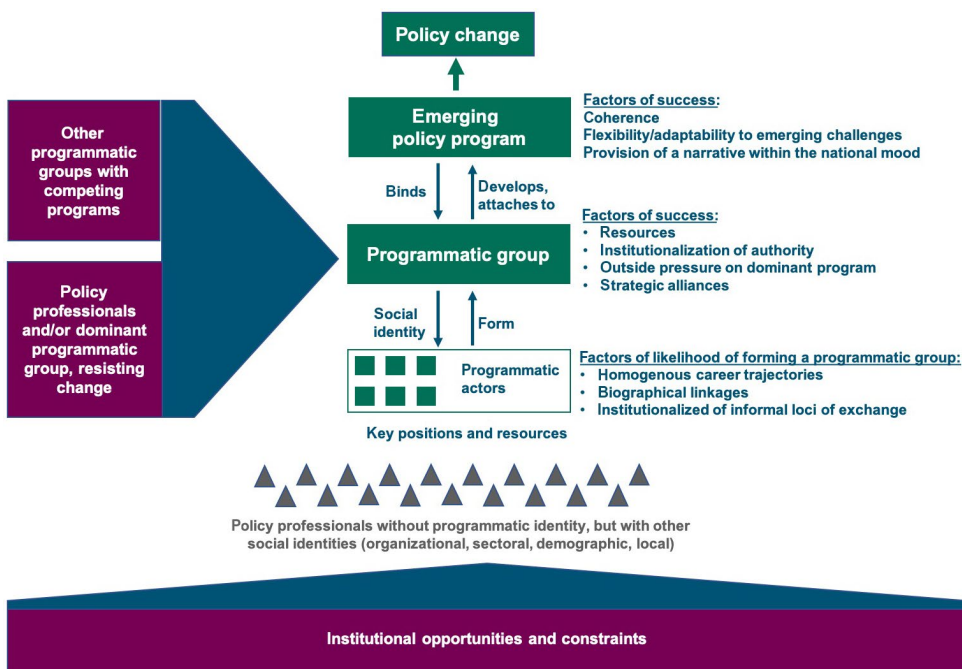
Policy change

Other programmatic groups with competing programs

Policy professionals and/or dominant programmatic group, resisting change

Emerging policy program

Factors of success:
Coherence
Flexibility/adaptability to emerging challenges
Provision of a narrative within the national mood

Binds

Develops, attaches to

Programmatic group

Factors of success:
• Resources
• Institutionalization of authority
• Outside pressure on dominant program
• Strategic alliances

Social identity

Form

Programmatic actors

Factors of likelihood of forming a programmatic group:
• Homogenous career trajectories
• Biographical linkages
• Institutionalized of informal loci of exchange

Key positions and resources

Policy professionals without programmatic identity, but with other social identities (organizational, sectoral, demographic, local)

Institutional opportunities and constraints